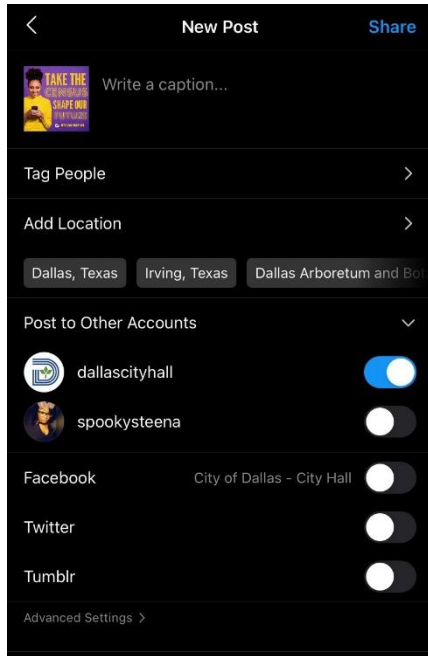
<
New Post
Share

TAKE THE CENSUS SHAPE OUR FUTURE
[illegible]

Write a caption...

Tag People >

Add Location >

Dallas, Texas
Irving, Texas
Dallas Arboretum and Bot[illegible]

Post to Other Accounts

dallascityhall

spookysteena

Facebook
City of Dallas - City Hall

Twitter

Tumblr

Advanced Settings >